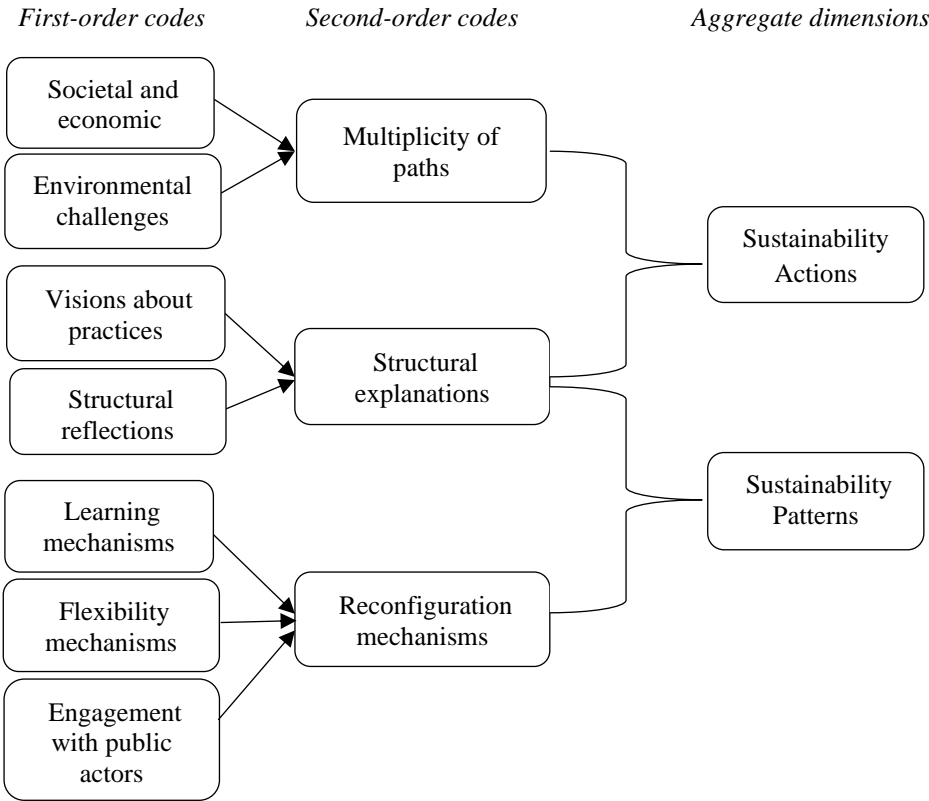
First-order codes

Second-order codes

Aggregate dimensions

Societal and economic

Environmental challenges

Multiplicity of paths

Sustainability Actions

Visions about practices

Structural reflections

Structural explanations

Sustainability Patterns

Learning mechanisms

Flexibility mechanisms

Reconfiguration mechanisms

Engagement with public actors